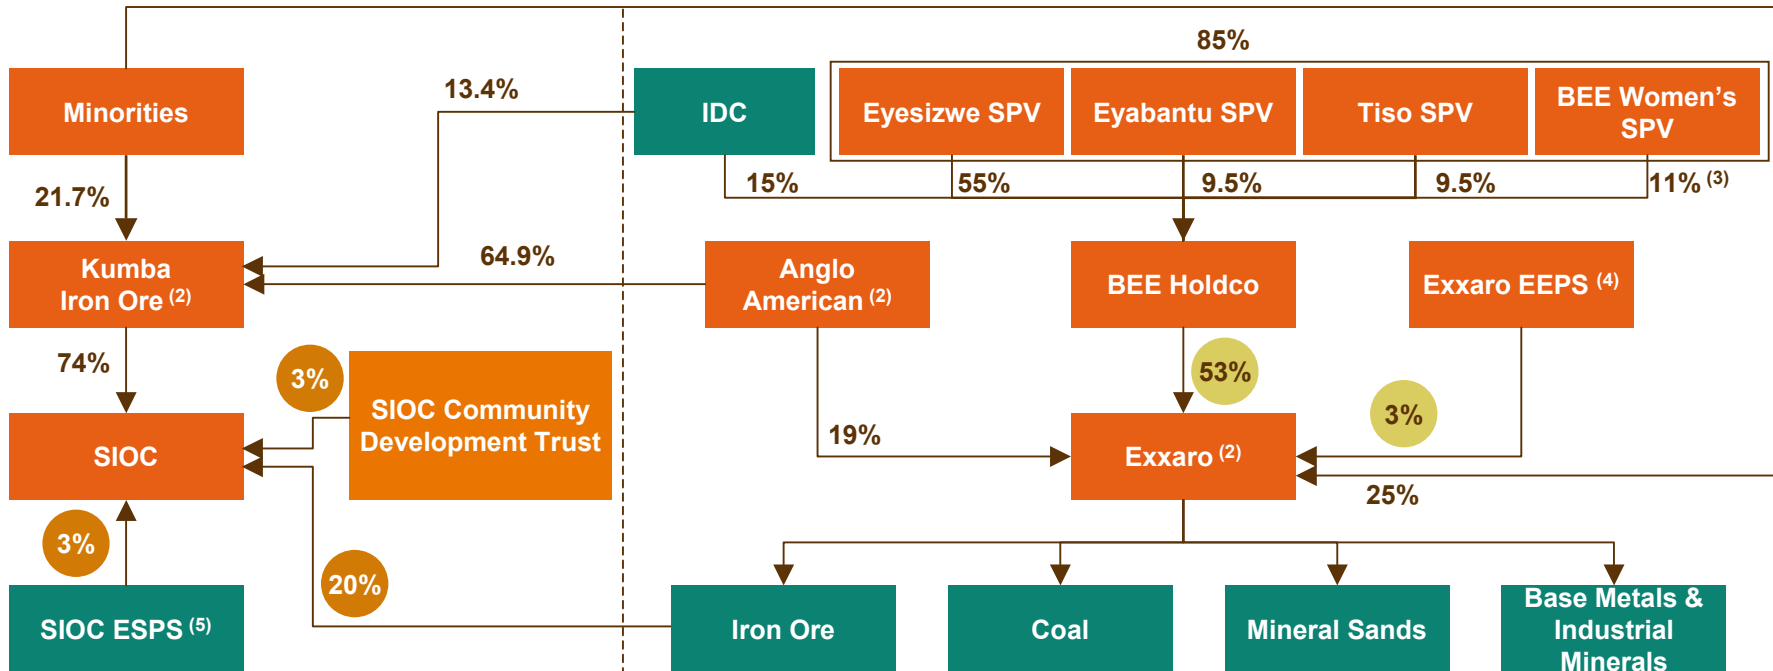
85%

Minorities

13.4%

IDC

Eyesizwe SPV

Eyabantu SPV

Tiso SPV

BEE Women's SPV

21.7%

15%

55%

9.5%

9.5%

11% $^{(3)}$

Kumba Iron Ore $^{(2)}$

64.9%

Anglo American $^{(2)}$

BEE Holdco

Exxaro EEPS $^{(4)}$

74%

3%

SIOC Community Development Trust

53%

3%

SIOC

19%

Exxaro $^{(2)}$

25%

3%

20%

SIOC ESPS $^{(5)}$

Iron Ore

Coal

Mineral Sands

Base Metals & Industrial Minerals